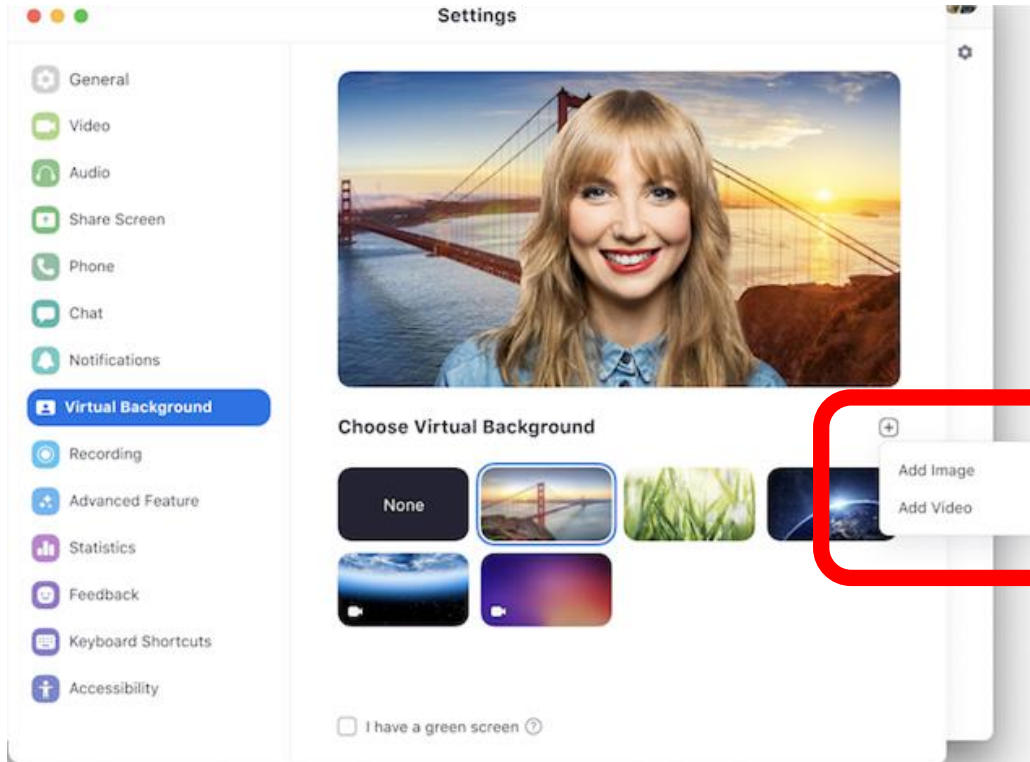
Settings

General
Video
Audio
Share Screen
Phone
Chat
Notifications
Virtual Background
Recording
Advanced Feature
Statistics
Feedback
Keyboard Shortcuts
Accessibility

Choose Virtual Background

Add Image
Add Video

None

I have a green screen ?